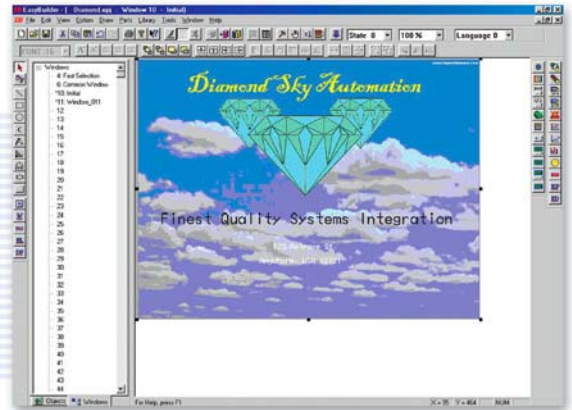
EasyBuilder - [ Diamond.epj - Window 10 - Initial]
File Edit View Option Draw Parts Library Tools Window Help
State 0
100 %
Language 0
Windows
4: Fast Selection
6: Common Window
*10: Initial
*11: Window_011
12
13
14
15
16
17
18
19
20
21
22
23
24
25
26
27
28
29
30
31
32
33
34
35
36
37
38
39
40
41
42
43
44
Objects
Windows
Diamond Sky Automation
Finest Quality Systems Integration
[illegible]
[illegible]
For Help, press F1
X = 35 Y = 464
NUM